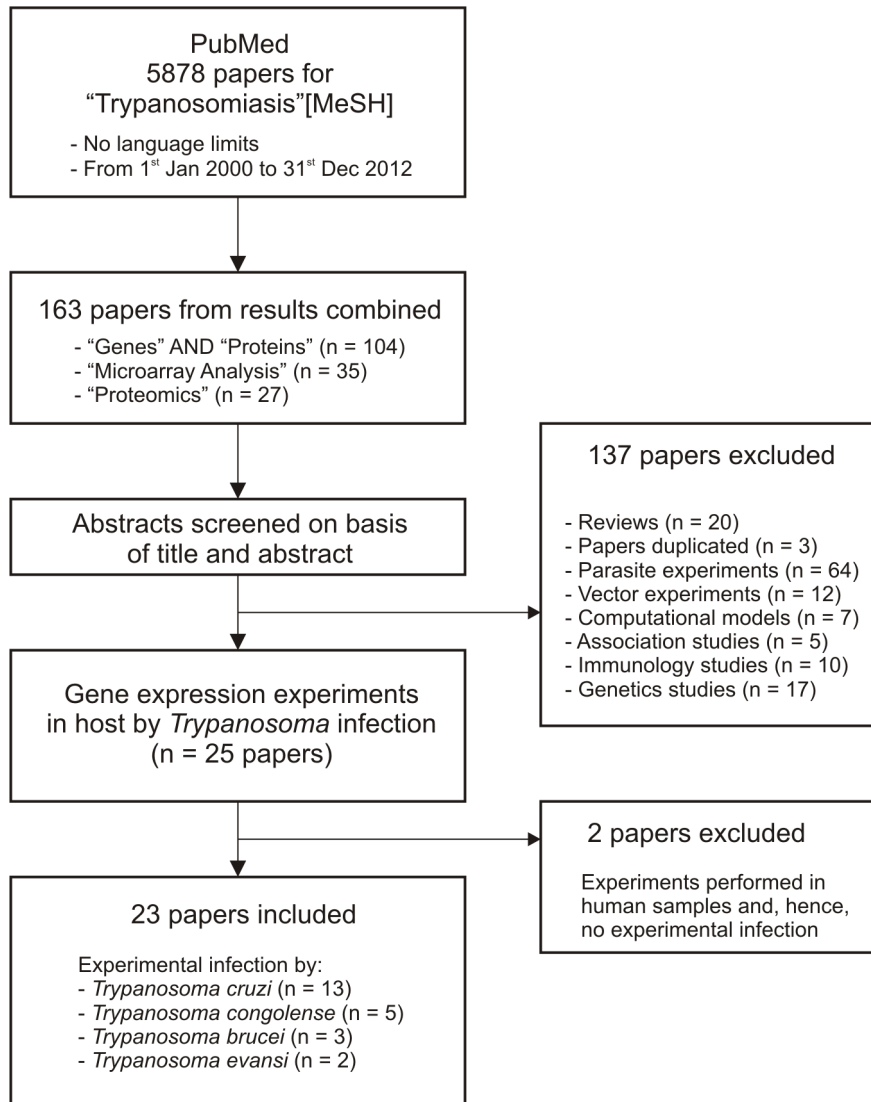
PubMed
5878 papers for
"Trypanosomiasis"[MeSH]

- No language limits
- From 1$^{st}$ Jan 2000 to 31$^{st}$ Dec 2012

163 papers from results combined

- "Genes" AND "Proteins" (n = 104)
- "Microarray Analysis" (n = 35)
- "Proteomics" (n = 27)

137 papers excluded

- Reviews (n = 20)
- Papers duplicated (n = 3)
- Parasite experiments (n = 64)
- Vector experiments (n = 12)
- Computational models (n = 7)
- Association studies (n = 5)
- Immunology studies (n = 10)
- Genetics studies (n = 17)

Abstracts screened on basis of title and abstract

Gene expression experiments in host by Trypanosoma infection (n = 25 papers)

2 papers excluded

Experiments performed in human samples and, hence, no experimental infection

23 papers included

Experimental infection by:
- Trypanosoma cruzi (n = 13)
- Trypanosoma congolense (n = 5)
- Trypanosoma brucei (n = 3)
- Trypanosoma evansi (n = 2)